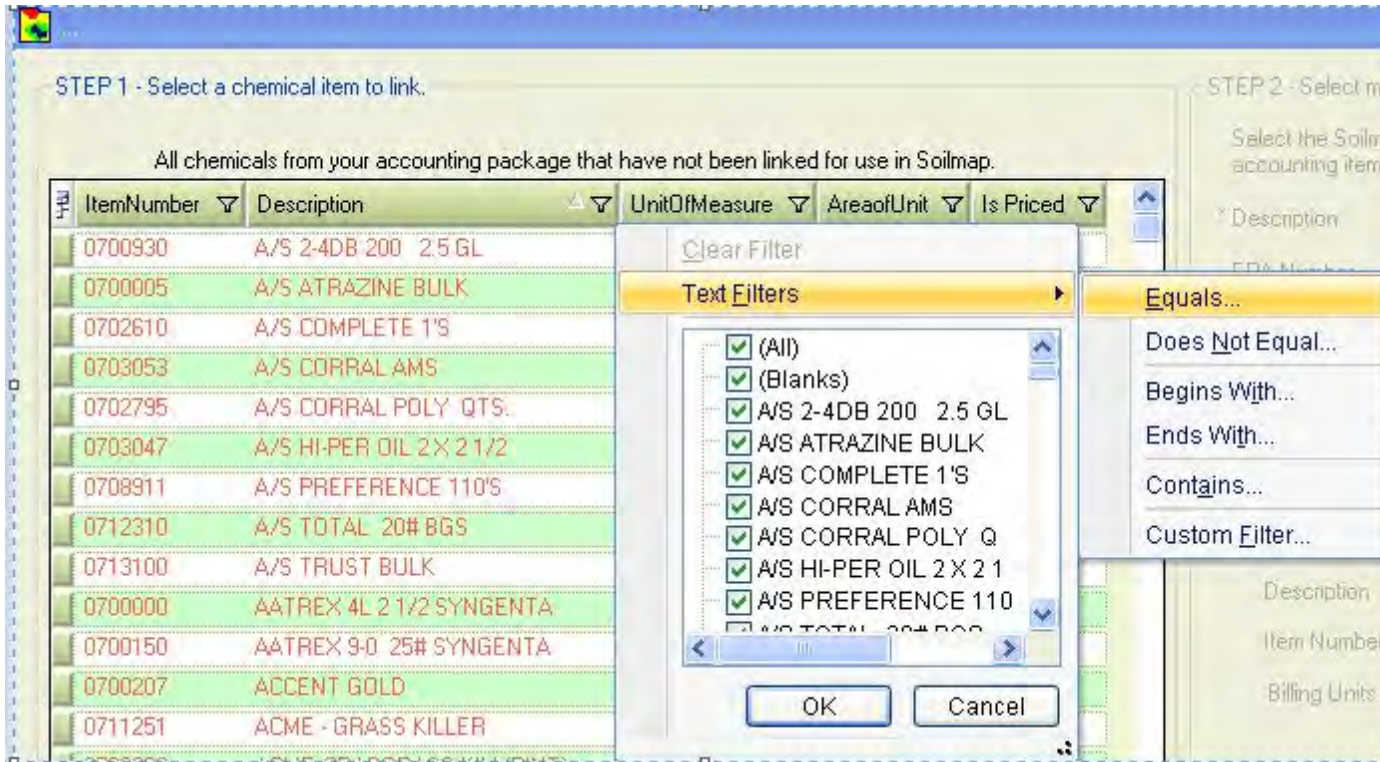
STEP 1 - Select a chemical item to link.

All chemicals from your accounting package that have not been linked for use in Soilmap.

| ItemNumber | Description | UnitOfMeasure | AreaofUnit | Is Priced |
|---|---|---|---|---|
| 0700930 | A/S 2-4DB 200 2.5 GL | | | |
| 0700005 | A/S ATRAZINE BULK | | | |
| 0702610 | A/S COMPLETE 1'S | | | |
| 0703053 | A/S CORRAL AMS | | | |
| 0702795 | A/S CORRAL POLY QTS. | | | |
| 0703047 | A/S HI-PER OIL 2 X 2 1/2 | | | |
| 0708911 | A/S PREFERENCE 110'S | | | |
| 0712310 | A/S TOTAL 20# BGS | | | |
| 0713100 | A/S TRUST BULK | | | |
| 0700000 | AATREX 4L 2 1/2 SYNGENTA | | | |
| 0700150 | AATREX 9-0 25# SYNGENTA | | | |
| 0700207 | ACCENT GOLD | | | |
| 0711251 | ACME - GRASS KILLER | | | |

Clear Filter
Text Filters
(All)
(Blanks)
A/S 2-4DB 200 2.5 GL
A/S ATRAZINE BULK
A/S COMPLETE 1'S
A/S CORRAL AMS
A/S CORRAL POLY Q
A/S HI-PER OIL 2 X 2 1
A/S PREFERENCE 110
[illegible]
OK
Cancel

Equals...
Does Not Equal...
Begins With...
Ends With...
Contains...
Custom Filter...

STEP 2 - Select m
Select the Soilm
accounting item
* Description
EPA Number
Description
Item Numbe
Billing Units